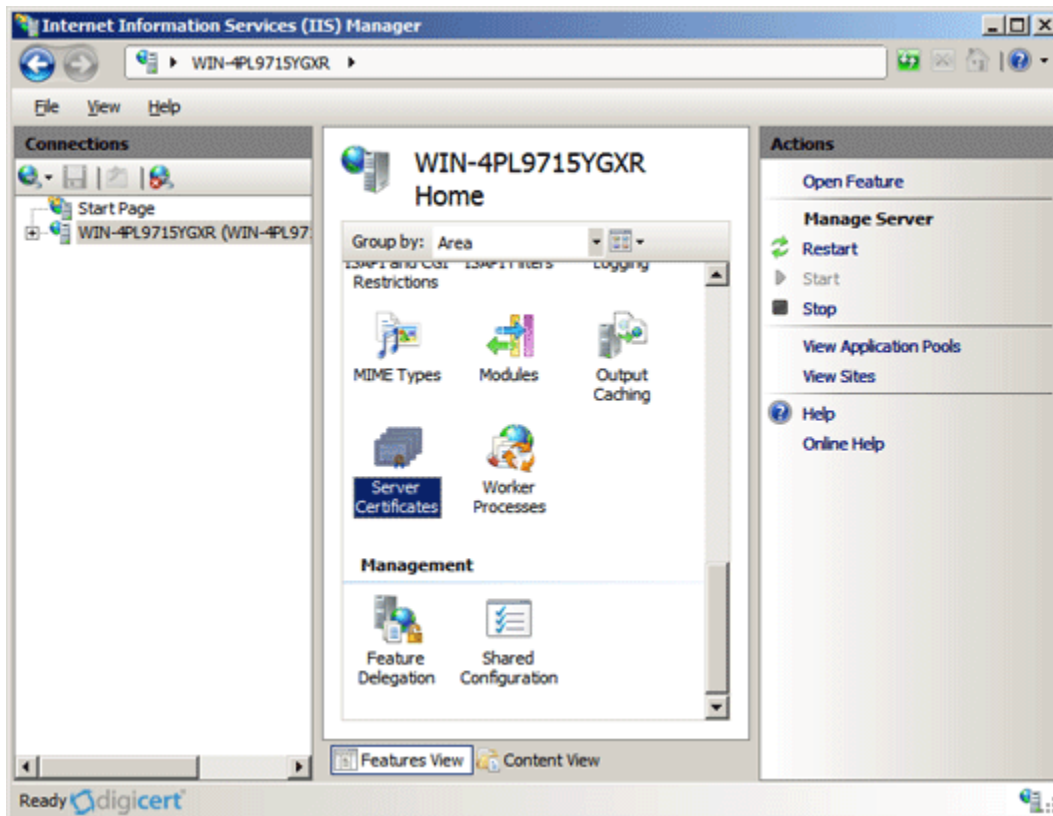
Internet Information Services (IIS) Manager

WIN-4PL9715YGXR ▸

File View Help

Connections

Start Page
WIN-4PL9715YGXR (WIN-4PL97

WIN-4PL9715YGXR Home

Group by: Area

ISAPI and CGI Restrictions
ISAPI Filters
Logging

MIME Types
Modules
Output Caching

Server Certificates
Worker Processes

Management

Feature Delegation
Shared Configuration

Features View
Content View

Actions

Open Feature

Manage Server
Restart
Start
Stop

View Application Pools
View Sites

Help
Online Help

Ready
digicert